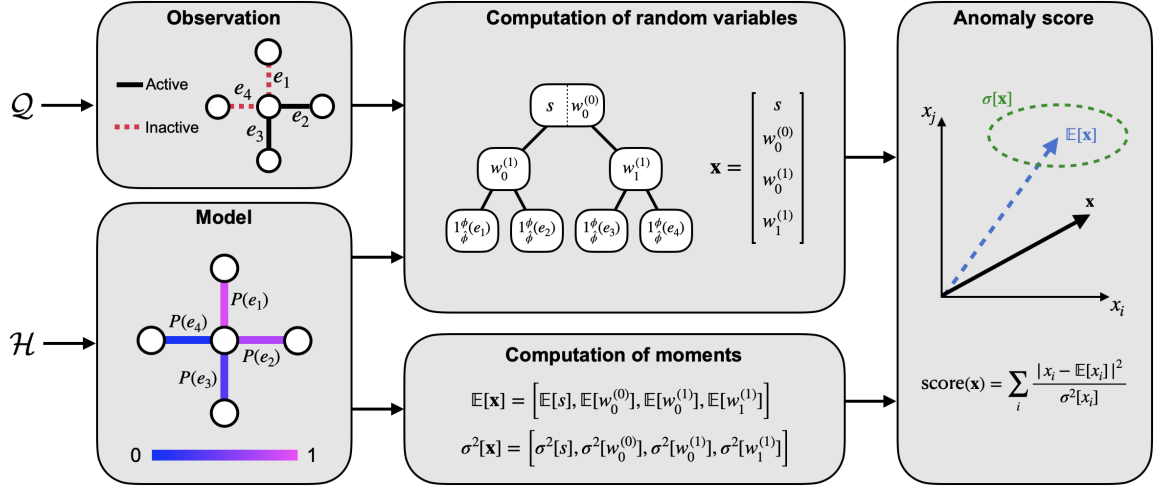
$\mathcal{Q}$

Observation

Active

Inactive

$e_1$

$e_4$

$e_2$

$e_3$

$\mathcal{H}$

Model

$P(e_1)$

$P(e_4)$

$P(e_2)$

$P(e_3)$

0

1

Computation of random variables

$s$

$w_0^{(0)}$

$w_0^{(1)}$

$w_1^{(1)}$

$1^{\phi}_{\hat{\phi}}(e_1)$

$1^{\phi}_{\hat{\phi}}(e_2)$

$1^{\phi}_{\hat{\phi}}(e_3)$

$1^{\phi}_{\hat{\phi}}(e_4)$

$\mathbf{x} = \begin{bmatrix} s \\ w_0^{(0)} \\ w_0^{(1)} \\ w_1^{(1)} \end{bmatrix}$

Computation of moments

$\mathbb{E}[\mathbf{x}] = \left[\mathbb{E}[s], \mathbb{E}[w_0^{(0)}], \mathbb{E}[w_0^{(1)}], \mathbb{E}[w_1^{(1)}]\right]$

$\sigma^2[\mathbf{x}] = \left[\sigma^2[s], \sigma^2[w_0^{(0)}], \sigma^2[w_0^{(1)}], \sigma^2[w_1^{(1)}]\right]$

Anomaly score

$\sigma[\mathbf{x}]$

$x_j$

$\mathbb{E}[\mathbf{x}]$

$\mathbf{x}$

$x_i$

$\text{score}(\mathbf{x}) = \sum_i \frac{|x_i - \mathbb{E}[x_i]|^2}{\sigma^2[x_i]}$